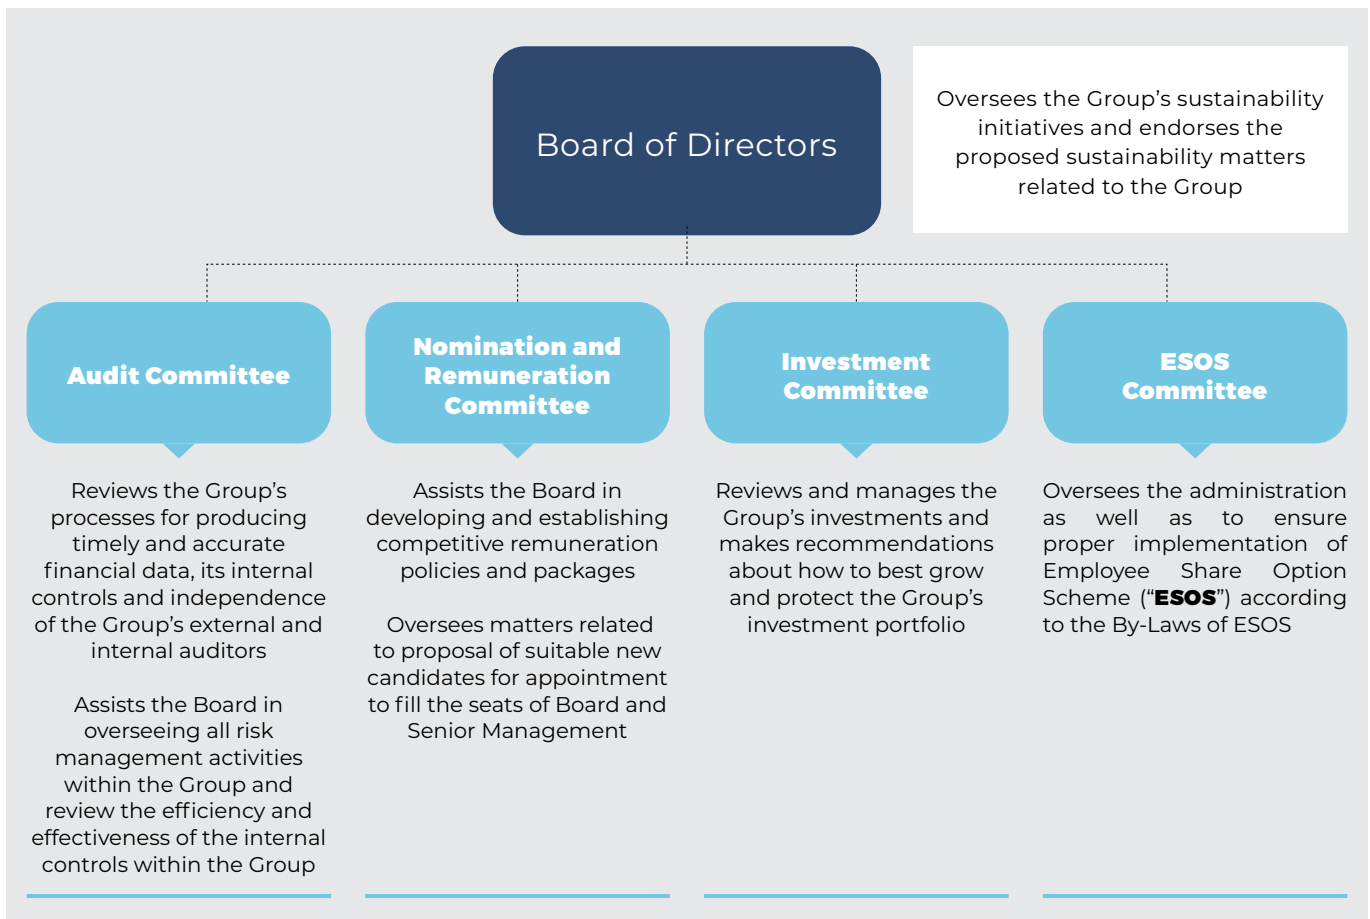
Board of Directors

Oversees the Group's sustainability initiatives and endorses the proposed sustainability matters related to the Group

Audit Committee

Reviews the Group's processes for producing timely and accurate financial data, its internal controls and independence of the Group's external and internal auditors

Assists the Board in overseeing all risk management activities within the Group and review the efficiency and effectiveness of the internal controls within the Group

Nomination and Remuneration Committee

Assists the Board in developing and establishing competitive remuneration policies and packages

Oversees matters related to proposal of suitable new candidates for appointment to fill the seats of Board and Senior Management

Investment Committee

Reviews and manages the Group's investments and makes recommendations about how to best grow and protect the Group's investment portfolio

ESOS Committee

Oversees the administration as well as to ensure proper implementation of Employee Share Option Scheme ("ESOS") according to the By-Laws of ESOS